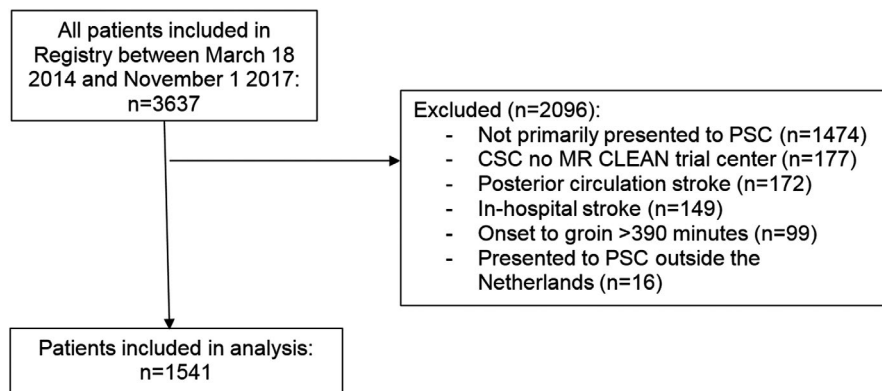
All patients included in Registry between March 18 2014 and November 1 2017:
n=3637

Excluded (n=2096):
- Not primarily presented to PSC (n=1474)
- CSC no MR CLEAN trial center (n=177)
- Posterior circulation stroke (n=172)
- In-hospital stroke (n=149)
- Onset to groin >390 minutes (n=99)
- Presented to PSC outside the Netherlands (n=16)

Patients included in analysis:
n=1541